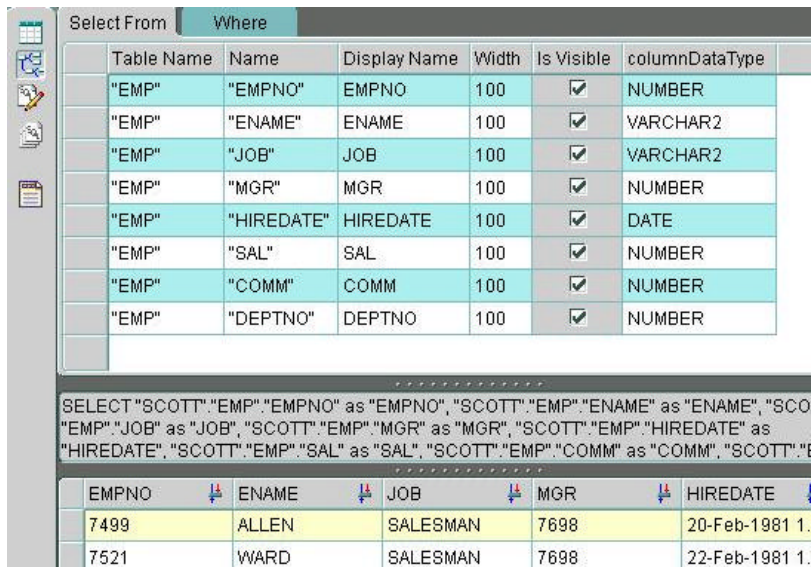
Select From | Where

| Table Name | Name | Display Name | Width | Is Visible | columnDataType |
|---|---|---|---|---|---|
| "EMP" | "EMPNO" | EMPNO | 100 | ☑ | NUMBER |
| "EMP" | "ENAME" | ENAME | 100 | ☑ | VARCHAR2 |
| "EMP" | "JOB" | JOB | 100 | ☑ | VARCHAR2 |
| "EMP" | "MGR" | MGR | 100 | ☑ | NUMBER |
| "EMP" | "HIREDATE" | HIREDATE | 100 | ☑ | DATE |
| "EMP" | "SAL" | SAL | 100 | ☑ | NUMBER |
| "EMP" | "COMM" | COMM | 100 | ☑ | NUMBER |
| "EMP" | "DEPTNO" | DEPTNO | 100 | ☑ | NUMBER |

SELECT "SCOTT"."EMP"."EMPNO" as "EMPNO", "SCOTT"."EMP"."ENAME" as "ENAME", "SCO "EMP"."JOB" as "JOB", "SCOTT"."EMP"."MGR" as "MGR", "SCOTT"."EMP"."HIREDATE" as "HIREDATE", "SCOTT"."EMP"."SAL" as "SAL", "SCOTT"."EMP"."COMM" as "COMM", "SCOTT"."E

| EMPNO | ENAME | JOB | MGR | HIREDATE |
|---|---|---|---|---|
| 7499 | ALLEN | SALESMAN | 7698 | 20-Feb-1981 1. |
| 7521 | WARD | SALESMAN | 7698 | 22-Feb-1981 1. |